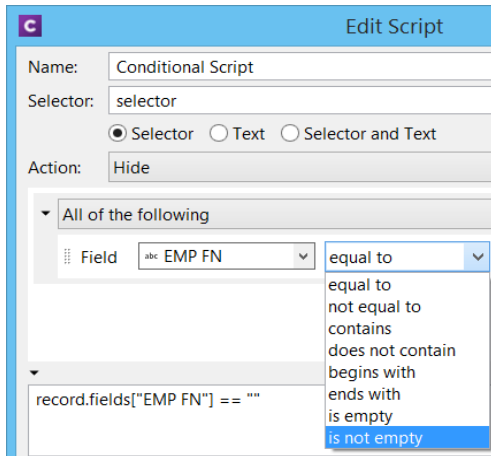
C

Edit Script

Name: Conditional Script

Selector: selector

Selector Text Selector and Text

Action: Hide

All of the following

Field abc EMP FN equal to

equal to
not equal to
contains
does not contain
begins with
ends with
is empty
is not empty

record.fields["EMP FN"] == ""